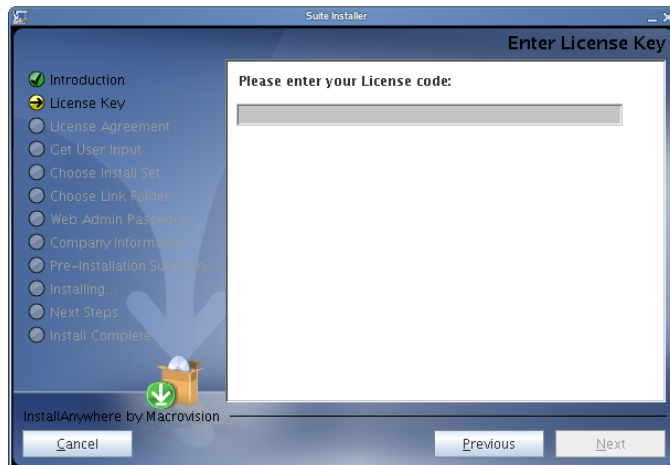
Suite Installer

Enter License Key

Introduction
License Key
License Agreement
Get User Input
Choose Install Set
Choose Link Folder
Web Admin Password
Company Information
Pre-Installation Summary
Installing...
Next Steps
Install Complete

Please enter your License code:

InstallAnywhere by Macrovision

Cancel

Previous

Next